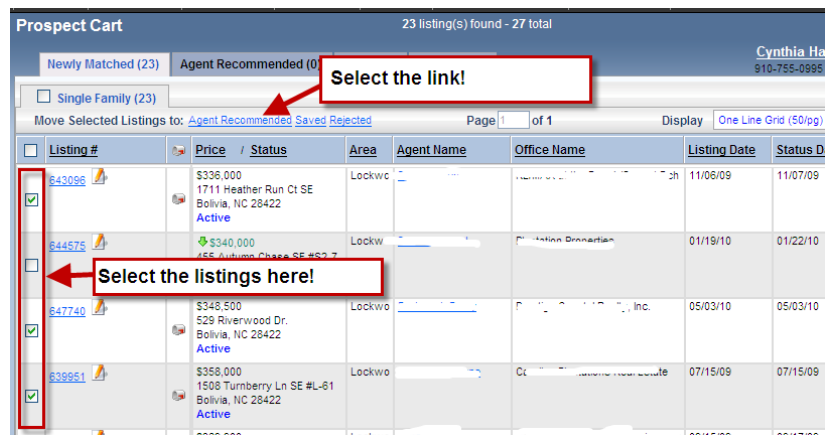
Prospect Cart

23 listing(s) found - 27 total

Cynthia Ha

910-755-0995

Newly Matched (23)

Agent Recommended (0)

Select the link!

Single Family (23)

Move Selected Listings to: Agent Recommended Saved Rejected

Page 1 of 1

Display One Line Grid (50/pg)

| | Listing # | | Price / Status | Area | Agent Name | Office Name | Listing Date | Status D |
|---|---|---|---|---|---|---|---|---|
| ☑ | 643096 | | \$336,000 1711 Heather Run Ct SE Bolivia, NC 28422 Active | Lockwo | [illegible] | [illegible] | 11/06/09 | 11/07/09 |
| ☐ | 644575 | | \$340,000 455 Autumn Chase SE #S2-7 | Lockw | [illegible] | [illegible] Properties | 01/19/10 | 01/22/10 |
| ☑ | 647740 | | \$348,500 529 Riverwood Dr. Bolivia, NC 28422 Active | Lockwo | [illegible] | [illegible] Inc. | 05/03/10 | 05/03/10 |
| ☑ | 639951 | | \$358,000 1508 Turnberry Ln SE #L-61 Bolivia, NC 28422 Active | Lockwo | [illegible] | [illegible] Real Estate | 07/15/09 | 07/15/09 |

Select the listings here!